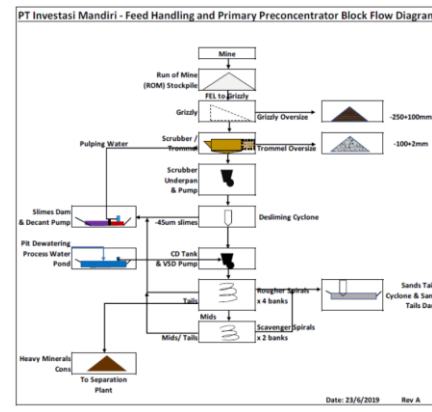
PT Investasi Mandiri - Feed Handling and Primary Preconcentrator Block Flow Diagram

Mine

Run of Mine (ROM) Stockpile

FEL to Grizzly

Grizzly

Grizzly Oversize

-250+100mm

Pulping Water

Scrubber / Trommel

Trommel Oversize

-100+2mm

Scrubber Underpan & Pump

Slimes Dam & Decant Pump

-45um slimes

Desliming Cyclone

Pit Dewatering Process Water Pond

CD Tank & VSD Pump

Rougher Spirals x 4 banks

Sands Tai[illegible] Cyclone & San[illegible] Tails Da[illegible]

Tails

Mids

Scavenger Spirals x 2 banks

Mids/ Tails

Heavy Minerals Cons

To Separation Plant

Date: 23/6/2019

Rev A